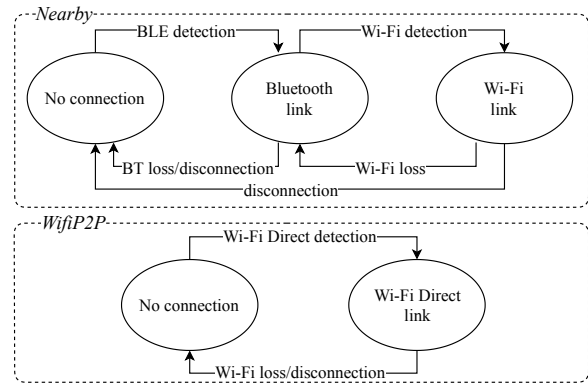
Nearby

BLE detection

Wi-Fi detection

No connection

Bluetooth link

Wi-Fi link

BT loss/disconnection

Wi-Fi loss

disconnection

WifiP2P

Wi-Fi Direct detection

No connection

Wi-Fi Direct link

Wi-Fi loss/disconnection